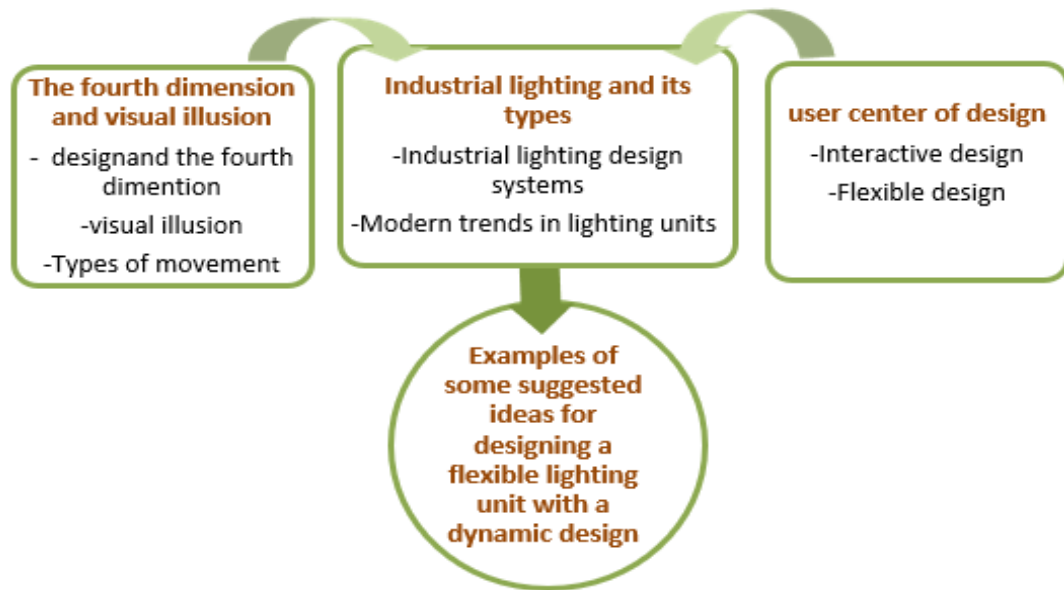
The fourth dimension and visual illusion

- designand the fourth dimention

-visual illusion

-Types of movement

Industrial lighting and its types

-Industrial lighting design systems

-Modern trends in lighting units

user center of design

-Interactive design

-Flexible design

Examples of some suggested ideas for designing a flexible lighting unit with a dynamic design